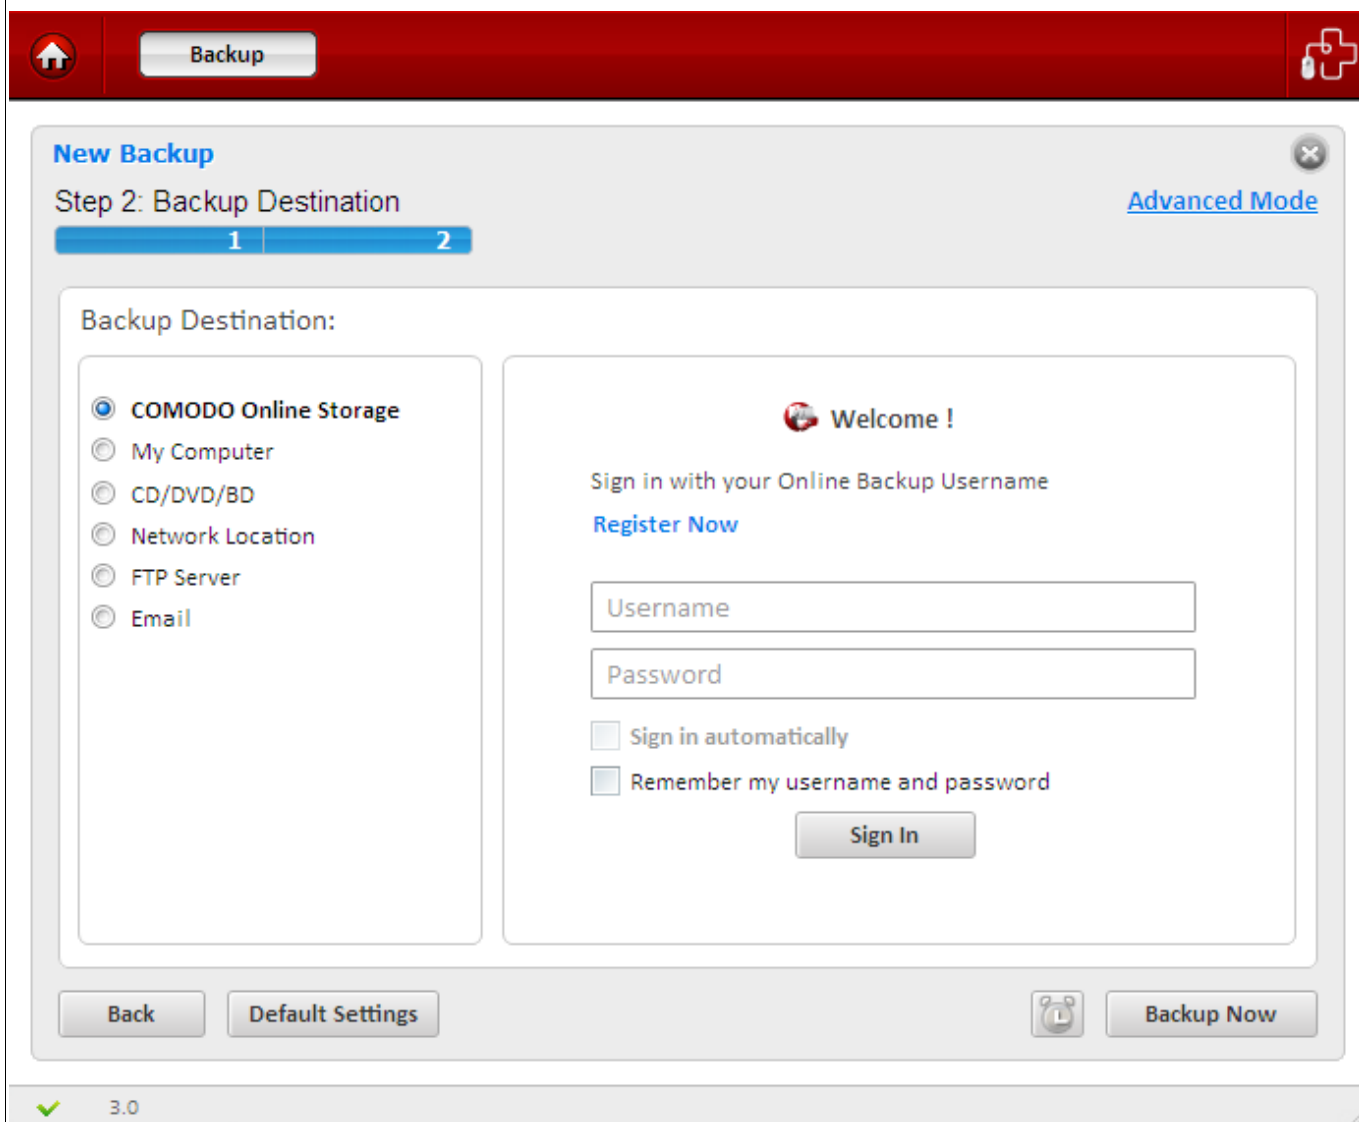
Backup

New Backup

Step 2: Backup Destination

Advanced Mode

1 2

Backup Destination:

COMODO Online Storage
My Computer
CD/DVD/BD
Network Location
FTP Server
Email

Welcome !

Sign in with your Online Backup Username

Register Now

Username

Password

Sign in automatically

Remember my username and password

Sign In

Back

Default Settings

Backup Now

3.0